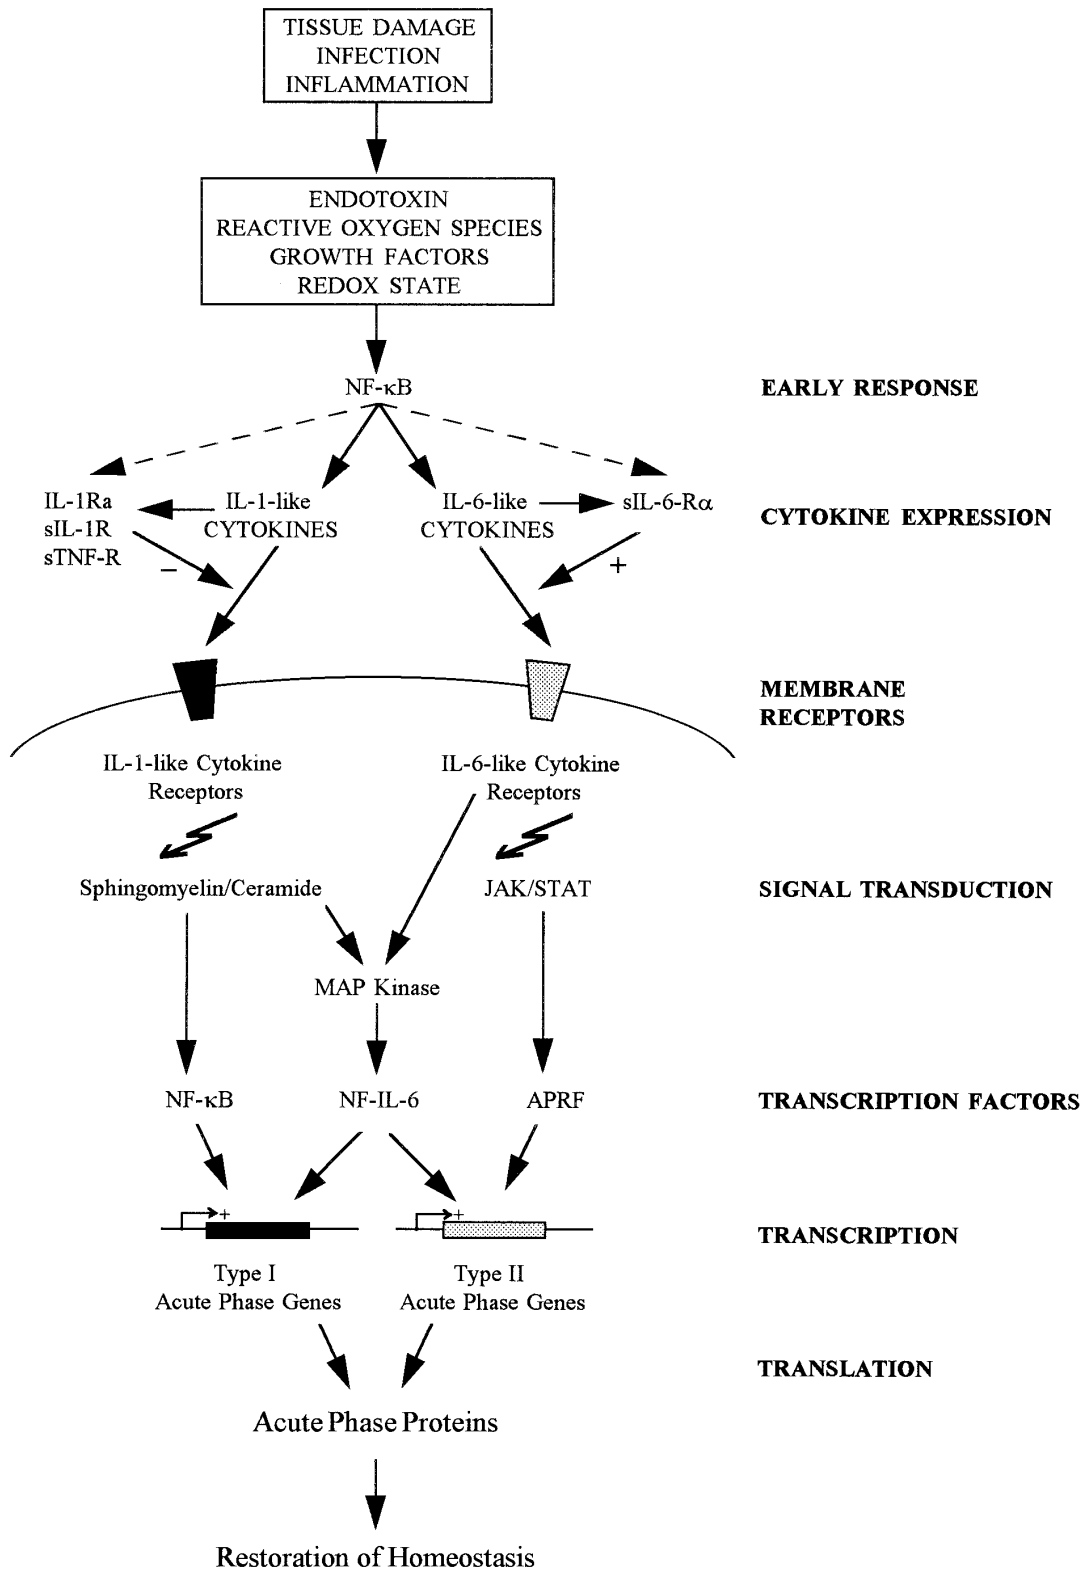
TISSUE DAMAGE
INFECTION
INFLAMMATION

ENDOTOXIN
REACTIVE OXYGEN SPECIES
GROWTH FACTORS
REDOX STATE

NF-κB

EARLY RESPONSE

IL-1Ra
sIL-1R
sTNF-R

IL-1-like
CYTOKINES

IL-6-like
CYTOKINES

sIL-6-Rα

CYTOKINE EXPRESSION

−

+

MEMBRANE
RECEPTORS

IL-1-like Cytokine
Receptors

IL-6-like Cytokine
Receptors

Sphingomyelin/Ceramide

JAK/STAT

SIGNAL TRANSDUCTION

MAP Kinase

NF-κB

NF-IL-6

APRF

TRANSCRIPTION FACTORS

+

+

TRANSCRIPTION

Type I
Acute Phase Genes

Type II
Acute Phase Genes

TRANSLATION

Acute Phase Proteins

Restoration of Homeostasis